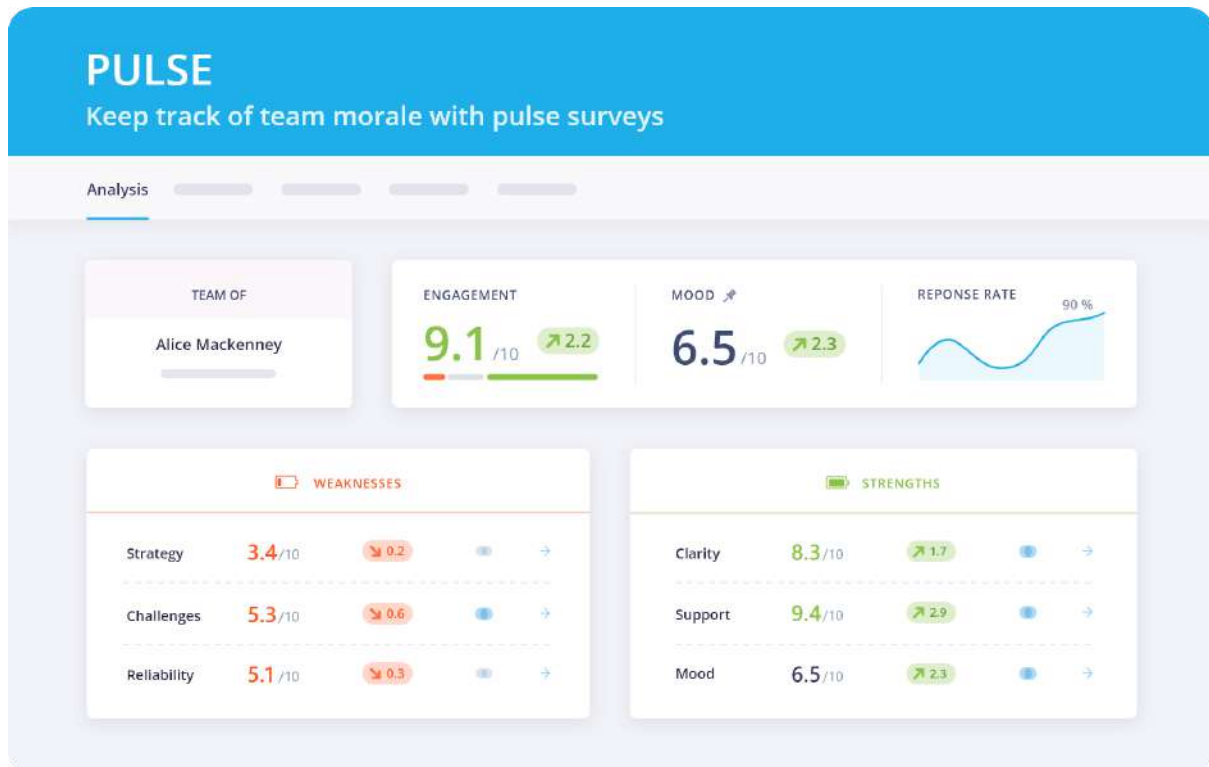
PULSE
Keep track of team morale with pulse surveys

Analysis

TEAM OF
Alice Mackenney

ENGAGEMENT
9.1 /10 ↗ 2.2

MOOD
6.5 /10 ↗ 2.3

REPONSE RATE
90 %

WEAKNESSES

| | | |
|---|---|---|
| Strategy | 3.4 /10 | ↘ 0.2 |
| Challenges | 5.3 /10 | ↘ 0.6 |
| Reliability | 5.1 /10 | ↘ 0.3 |

STRENGTHS

| | | |
|---|---|---|
| Clarity | 8.3 /10 | ↗ 1.7 |
| Support | 9.4 /10 | ↗ 2.9 |
| Mood | 6.5 /10 | ↗ 2.3 |